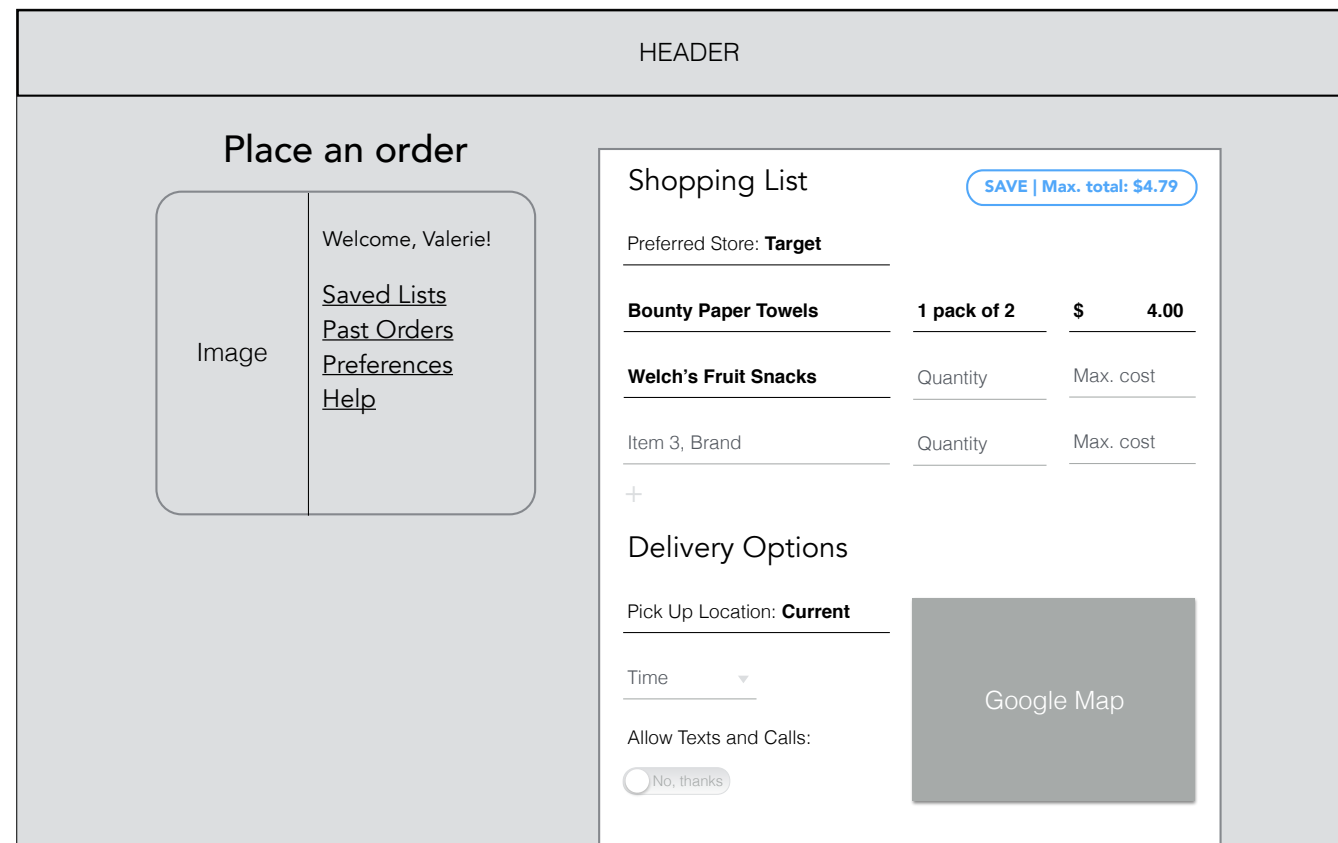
HEADER

Place an order

Image

Welcome, Valerie!

Saved Lists
Past Orders
Preferences
Help

Shopping List

SAVE | Max. total: $4.79

Preferred Store: **Target**

| | | |
|---|---|---|
| **Bounty Paper Towels** | **1 pack of 2** | **$ 4.00** |
| **Welch's Fruit Snacks** | Quantity | Max. cost |
| Item 3, Brand | Quantity | Max. cost |

+

Delivery Options

Pick Up Location: **Current**

Time

Allow Texts and Calls:

No, thanks

Google Map